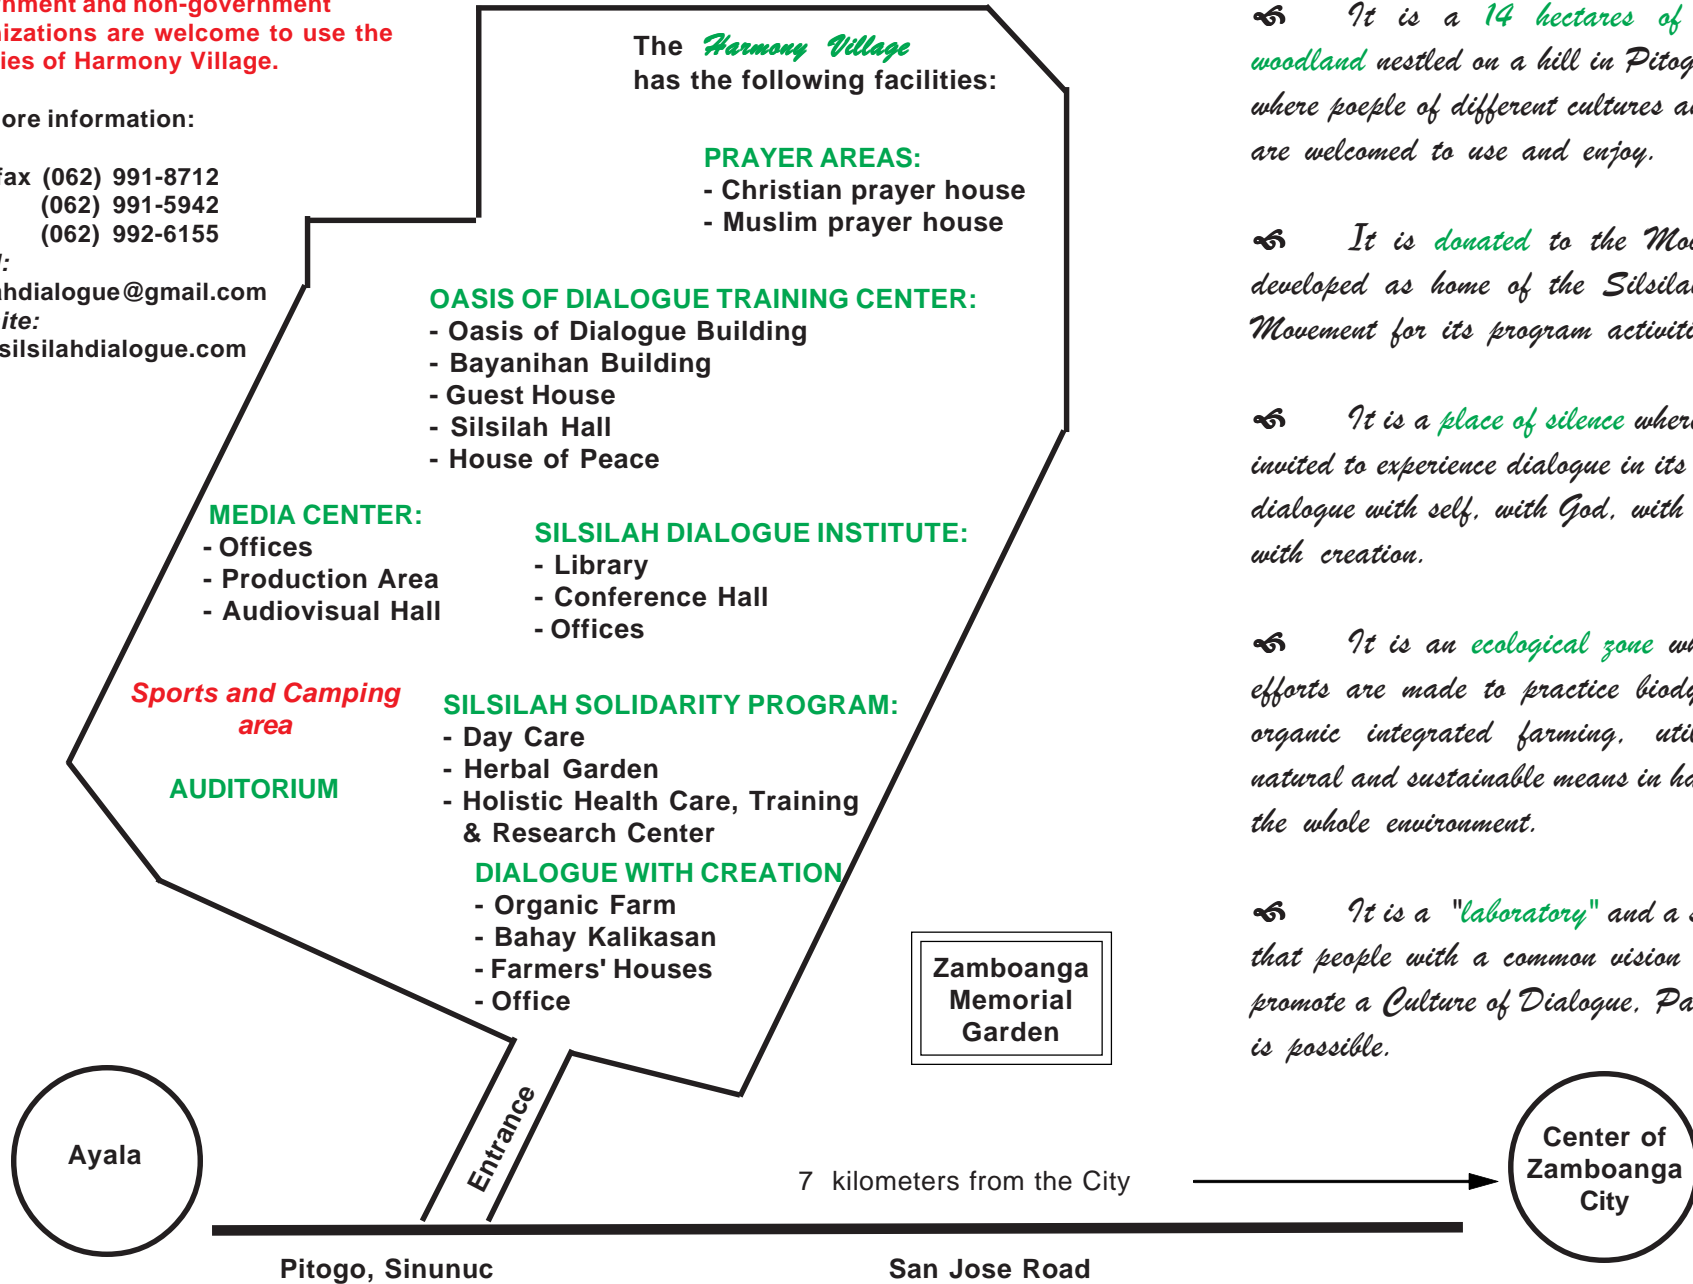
nment and non-government
izations are welcome to use the
ies of Harmony Village.

ore information:

fax (062) 991-8712
(062) 991-5942
(062) 992-6155
l:
hdialogue@gmail.com
ite:
silsilahdialogue.com

The Harmony Village
has the following facilities:

PRAYER AREAS:
- Christian prayer house
- Muslim prayer house

OASIS OF DIALOGUE TRAINING CENTER:
- Oasis of Dialogue Building
- Bayanihan Building
- Guest House
- Silsilah Hall
- House of Peace

MEDIA CENTER:
- Offices
- Production Area
- Audiovisual Hall

SILSILAH DIALOGUE INSTITUTE:
- Library
- Conference Hall
- Offices

Sports and Camping area

AUDITORIUM

SILSILAH SOLIDARITY PROGRAM:
- Day Care
- Herbal Garden
- Holistic Health Care, Training & Research Center

DIALOGUE WITH CREATION
- Organic Farm
- Bahay Kalikasan
- Farmers' Houses
- Office

Zamboanga Memorial Garden

Ayala

Entrance

7 kilometers from the City

Center of Zamboanga City

Pitogo, Sinunuc

San Jose Road

It is a 14 hectares of woodland nestled on a hill in Pitog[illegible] where poeple of different cultures a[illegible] are welcomed to use and enjoy.

It is donated to the Mo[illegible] developed as home of the Silsila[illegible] Movement for its program activiti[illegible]

It is a place of silence wher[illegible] invited to experience dialogue in its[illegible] dialogue with self, with God, with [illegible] with creation.

It is an ecological zone w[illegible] efforts are made to practice biod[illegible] organic integrated farming, uti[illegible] natural and sustainable means in h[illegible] the whole environment.

It is a "laboratory" and a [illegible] that people with a common vision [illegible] promote a Culture of Dialogue, Pa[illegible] is possible.